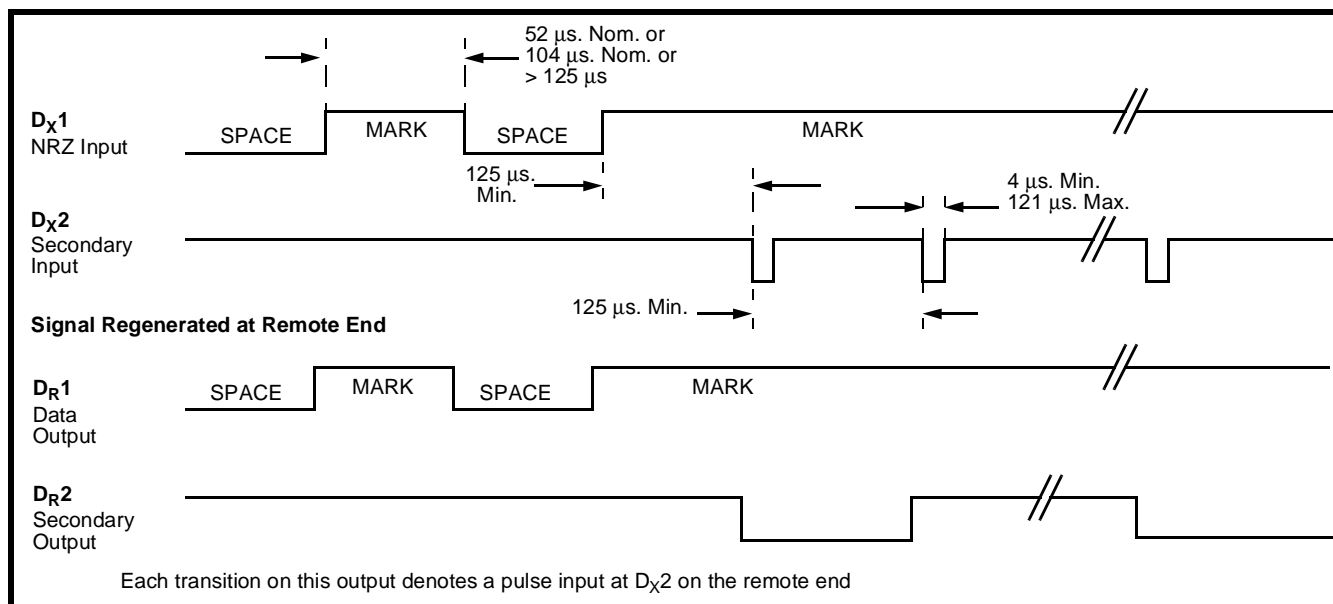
52 µs. Nom. or
104 µs. Nom. or
> 125 µs

$D_X1$
NRZ Input

SPACE
MARK
SPACE
MARK

125 µs. Min.

4 µs. Min.
121 µs. Max.

$D_X2$
Secondary Input

125 µs. Min.

Signal Regenerated at Remote End

$D_R1$
Data Output

SPACE
MARK
SPACE
MARK

$D_R2$
Secondary Output

Each transition on this output denotes a pulse input at $D_X2$ on the remote end